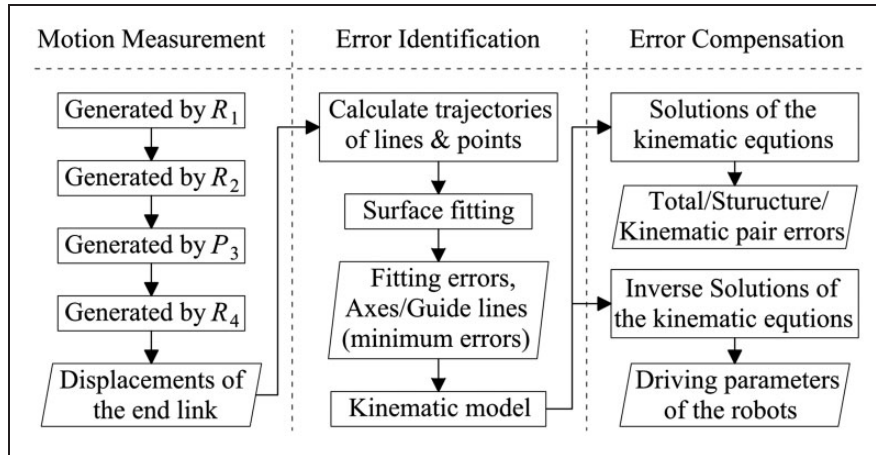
Motion Measurement

Generated by $R_1$

Generated by $R_2$

Generated by $P_3$

Generated by $R_4$

Displacements of the end link

Error Identification

Calculate trajectories of lines & points

Surface fitting

Fitting errors, Axes/Guide lines (minimum errors)

Kinematic model

Error Compensation

Solutions of the kinematic equtions

Total/Sturucture/ Kinematic pair errors

Inverse Solutions of the kinematic equtions

Driving parameters of the robots